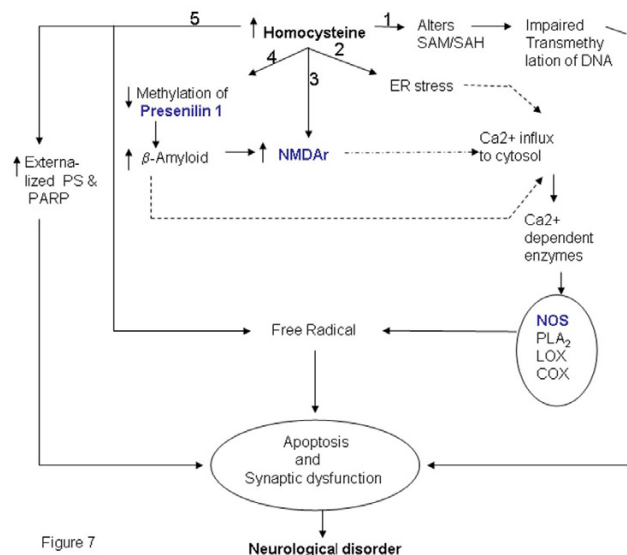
5
↑ Homocysteine
1
Alters SAM/SAH
Impaired Transmethy lation of DNA
4
2
3
↓ Methylation of Presenilin 1
ER stress
↑ Externa- lized PS & PARP
↑ $\beta$-Amyloid
↑ NMDAr
Ca2+ influx to cytosol
Ca2+ dependent enzymes
NOS
$PLA_2$
LOX
COX
Free Radical
Apoptosis and Synaptic dysfunction
Figure 7
Neurological disorder